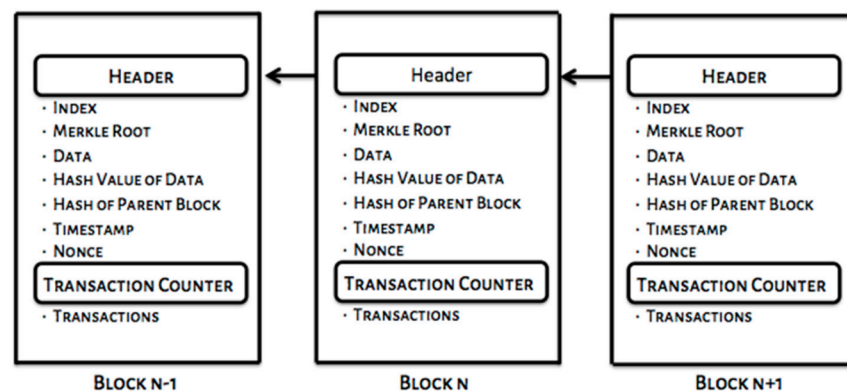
HEADER
· INDEX
· MERKLE ROOT
· DATA
· HASH VALUE OF DATA
· HASH OF PARENT BLOCK
· TIMESTAMP
· NONCE
TRANSACTION COUNTER
· TRANSACTIONS

BLOCK N-1

Header
· INDEX
· MERKLE ROOT
· DATA
· HASH VALUE OF DATA
· HASH OF PARENT BLOCK
· TIMESTAMP
· NONCE
TRANSACTION COUNTER
· TRANSACTIONS

BLOCK N

HEADER
· INDEX
· MERKLE ROOT
· DATA
· HASH VALUE OF DATA
· HASH OF PARENT BLOCK
· TIMESTAMP
· NONCE
TRANSACTION COUNTER
· TRANSACTIONS

BLOCK N+1